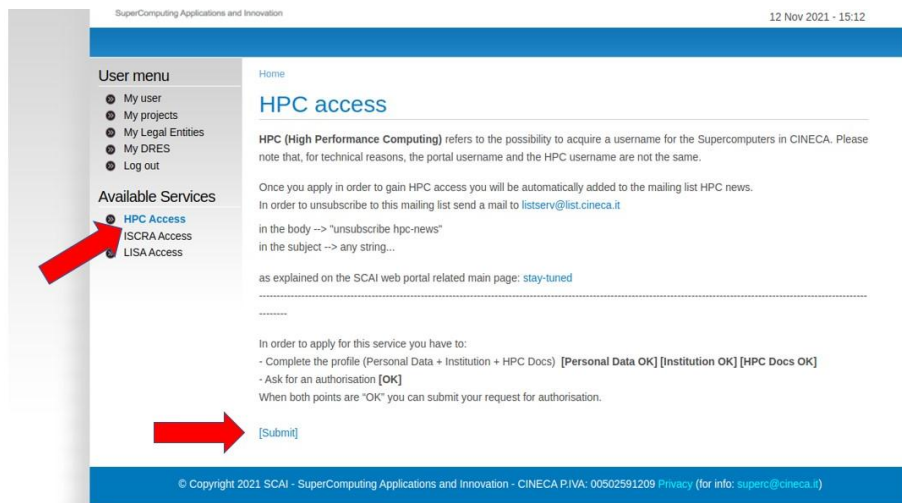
SuperComputing Applications and Innovation

12 Nov 2021 - 15:12

User menu

My user
My projects
My Legal Entities
My DRES
Log out

Available Services

HPC Access
ISCRA Access
LISA Access

Home

HPC access

HPC (High Performance Computing) refers to the possibility to acquire a username for the Supercomputers in CINECA. Please note that, for technical reasons, the portal username and the HPC username are not the same.

Once you apply in order to gain HPC access you will be automatically added to the mailing list HPC news.
In order to unsubscribe to this mailing list send a mail to listserv@list.cineca.it

in the body --> "unsubscribe hpc-news"
in the subject --> any string...

as explained on the SCAI web portal related main page: stay-tuned

--------

In order to apply for this service you have to:
- Complete the profile (Personal Data + Institution + HPC Docs) [Personal Data OK] [Institution OK] [HPC Docs OK]
- Ask for an authorisation [OK]
When both points are "OK" you can submit your request for authorisation.

[Submit]

© Copyright 2021 SCAI - SuperComputing Applications and Innovation - CINECA P.IVA: 00502591209 Privacy (for info: superc@cineca.it)